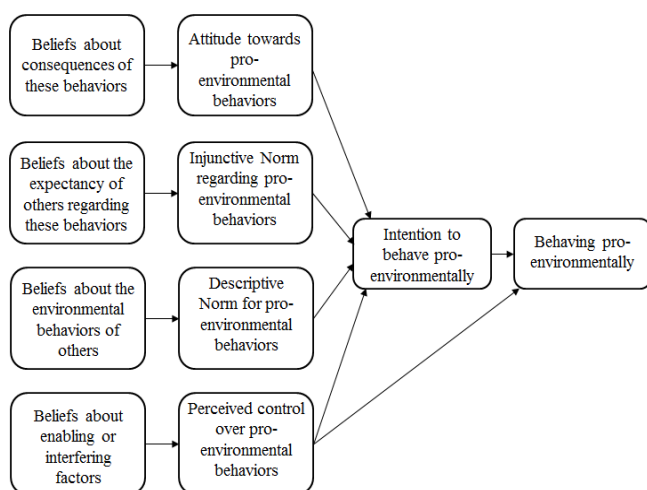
Beliefs about consequences of these behaviors

Attitude towards pro-environmental behaviors

Beliefs about the expectancy of others regarding these behaviors

Injunctive Norm regarding pro-environmental behaviors

Beliefs about the environmental behaviors of others

Descriptive Norm for pro-environmental behaviors

Beliefs about enabling or interfering factors

Perceived control over pro-environmental behaviors

Intention to behave pro-environmentally

Behaving pro-environmentally